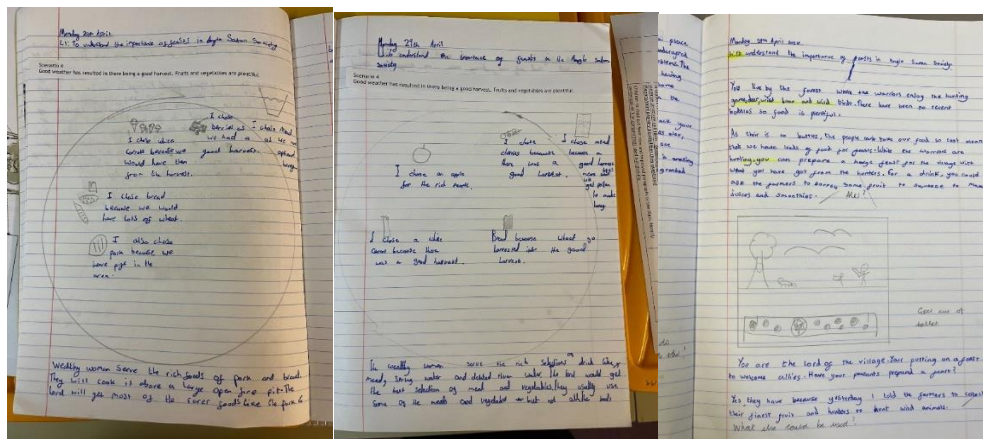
Monday 20th April
L.I. To understand the importance of feasts in Anglo Saxon Society

Scenario 4
Good weather has resulted in there being a good harvest. Fruits and vegetables are plentiful.

I chose cider because we had good harvest and would have them from the harvest.

I chose Bread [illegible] I chose mead as we had a good harvest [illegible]

I chose bread because we would have lots of wheat.

I also chose pork because we have pigs in the area.

Wealthy women serve the rich foods of pork and bread. They will cook it there in large open fire pit. The lord will get most of the finer food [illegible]

Monday 27th April
LI: To understand the importance of feasts in the Anglo Saxon Society

Scenario 4
Good weather has resulted in there being a good harvest. Fruits and vegetables are plentiful.

I chose an apple for the rich people.

I chose cheese because there was a good harvest.

I chose mead because a good harvest, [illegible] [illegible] to make.

I chose a cider came because there was a good harvest.

Bread because wheat go harvested at the good harvest.

The wealthy women serve the rich selection of drink they're mostly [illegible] water and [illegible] them water. The lord would get the best selection of meat and vegetables, they usually use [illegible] of the meats and vegetable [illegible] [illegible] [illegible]

Monday 27th April 2020
LI: To understand the importance of feasts in Anglo Saxon Society

You live by the forest where the warriors enjoy the hunting game, such as boar and wild birds. There have been no recent battles so food is plentiful.

As there is no battles, the people have time over food so that meant that we have loads of food for guests. While the warriors are hunting, you can prepare a huge feast for the things that what you have got from the hunters. For a drink, you could ask the farmers to borrow some fruit to squeeze to make juices and smoothies.

Yes!

Goes out of tables

You are the lord of the village. Your putting on a feast to welcome allies. Have your peasants prepared a feast?

Yes they have because yesterday I told the farmers to collect their finest fruits and hunters to hunt wild animals.
What else could be used?